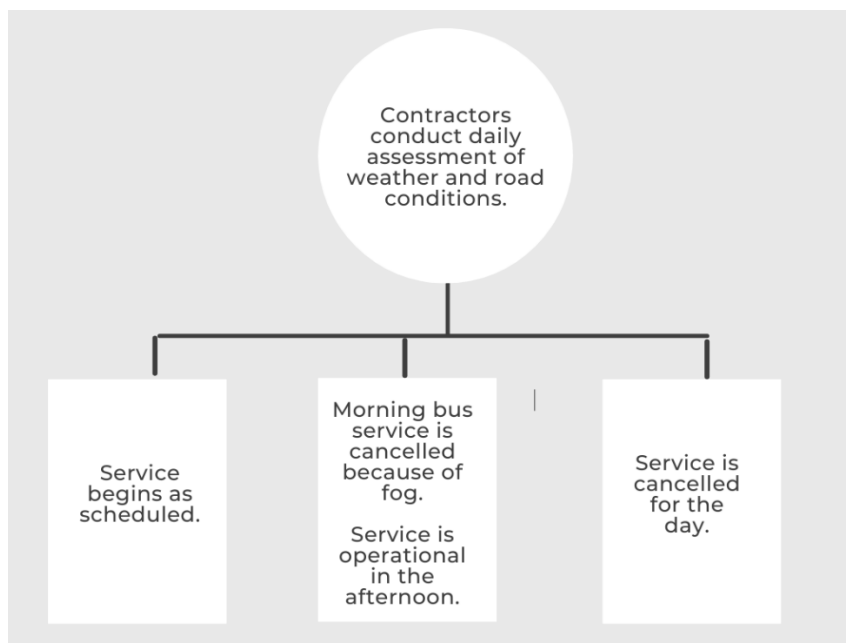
Contractors conduct daily assessment of weather and road conditions.

Service begins as scheduled.

Morning bus service is cancelled because of fog.

Service is operational in the afternoon.

Service is cancelled for the day.